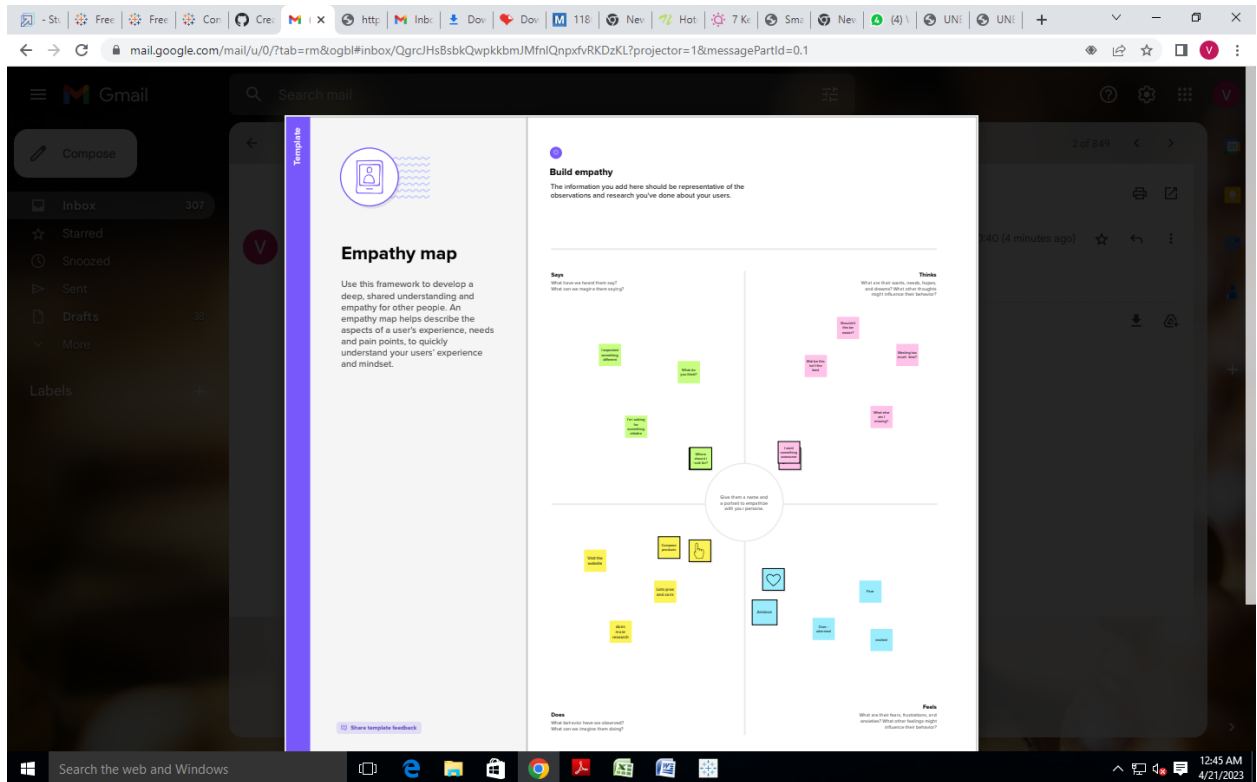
- St | Free | Free | Con | Cre | M | http | Inbo | Dov | Dov | 118 | New | Hot | 7 Ke | Sma | New | (4) | UNI | UNI | +

mail.google.com/mail/u/0/?tab=rm&ogbl#inbox/QgrcJHsBsbkQwpkkbmJMfnlQnpxfvRKDzKL?projector=1&messagePartId=0.1

Gmail

Search mail

Compose

Inbox 307
Starred
Snoozed
Sent
Drafts
More

Labels

2 of 849

:40 (4 minutes ago)

Template

Empathy map

Use this framework to develop a deep, shared understanding and empathy for other people. An empathy map helps describe the aspects of a user's experience, needs and pain points, to quickly understand your users' experience and mindset.

Share template feedback

Build empathy

The information you add here should be representative of the observations and research you've done about your users.

Says
What have we heard them say?
What can we imagine them saying?

Thinks
What are their wants, needs, hopes, and dreams? What other thoughts might influence their behavior?

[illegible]

What do you think?

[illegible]

Where should I look for?

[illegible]

Give them a name and a portrait to empathize with your persona.

Visit the website

Compare products

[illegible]

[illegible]

Does
What behavior have we observed?
What can we imagine them doing?

Feels
What are their fears, frustrations, and anxieties? What other feelings might influence their behavior?

Search the web and Windows

12:45 AM
4/21/2023